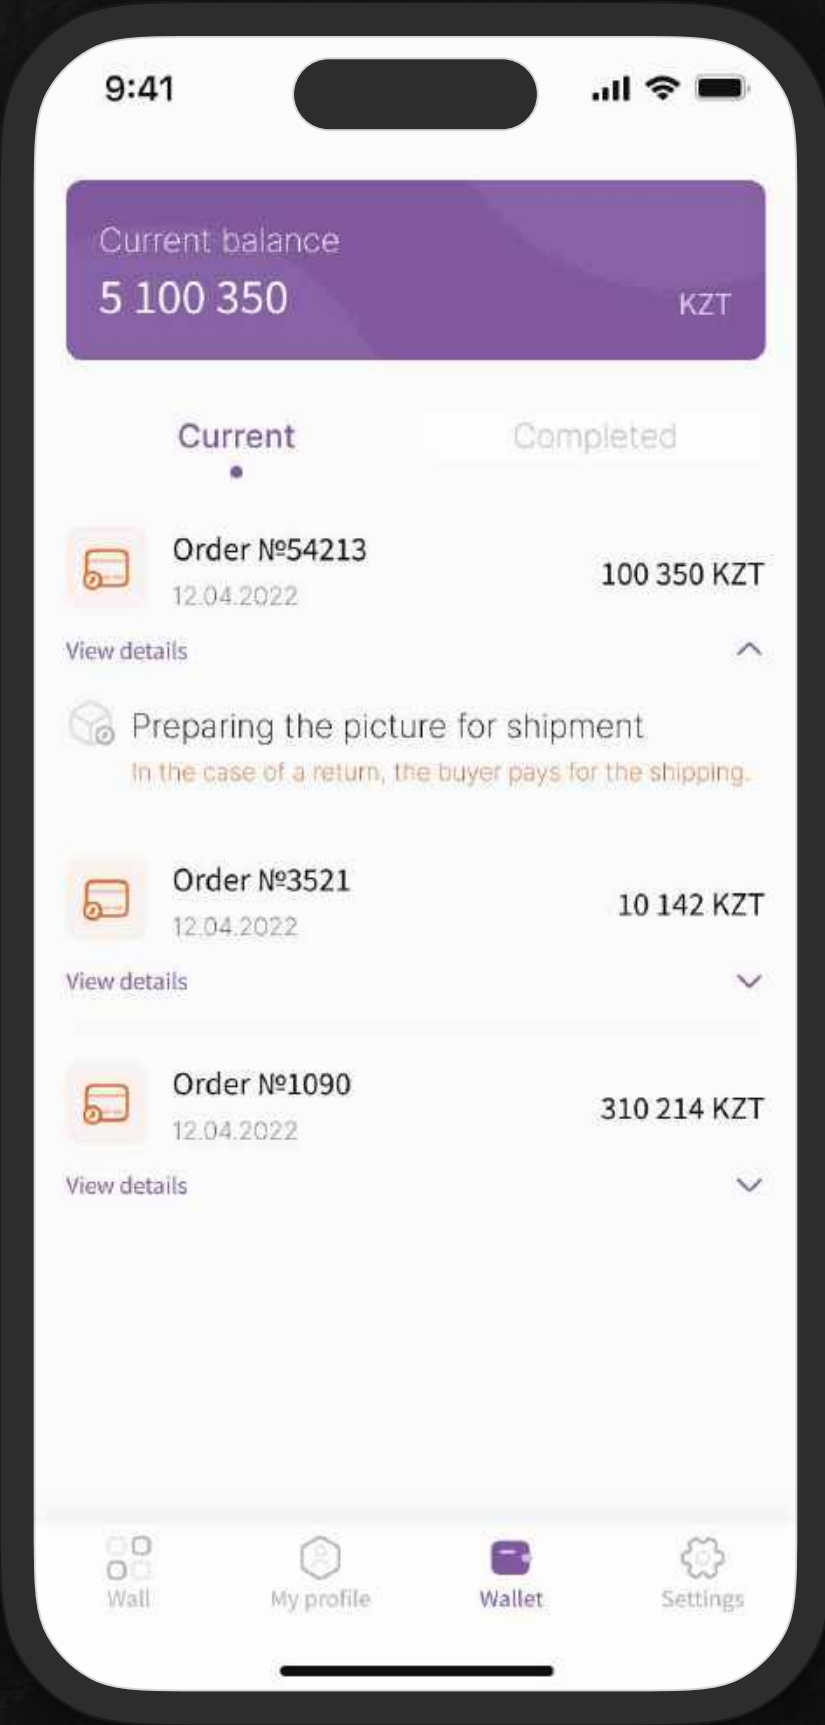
9:41

Current balance
5 100 350
KZT

Current
Completed

Order №54213
12.04.2022
100 350 KZT
View details

Preparing the picture for shipment
In the case of a return, the buyer pays for the shipping.

Order №3521
12.04.2022
10 142 KZT
View details

Order №1090
12.04.2022
310 214 KZT
View details

Wall
My profile
Wallet
Settings